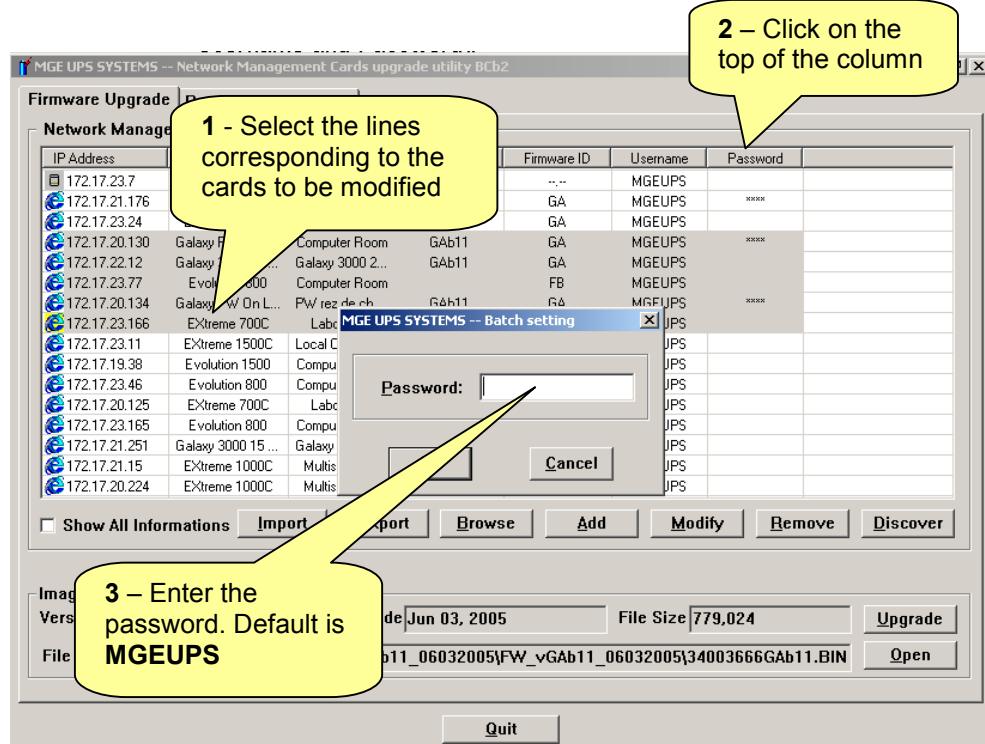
2 – Click on the top of the column

MGE UPS SYSTEMS -- Network Management Cards upgrade utility BCb2

Firmware Upgrade

Network Manage

1 - Select the lines corresponding to the cards to be modified

| IP Address | | | | Firmware ID | Username | Password |
|---|---|---|---|---|---|---|
| 172.17.23.7 | | | | --.-- | MGEUPS | |
| 172.17.21.176 | | | | GA | MGEUPS | **** |
| 172.17.23.24 | | | | GA | MGEUPS | |
| 172.17.20.130 | Galaxy P | Computer Room | GAb11 | GA | MGEUPS | **** |
| 172.17.22.12 | Galaxy | Galaxy 3000 2... | GAb11 | GA | MGEUPS | |
| 172.17.23.77 | Evolu 800 | Computer Room | | FB | MGEUPS | |
| 172.17.20.134 | Galaxy W On L... | PW rez de ch | GAb11 | GA | MGEUPS | **** |
| 172.17.23.166 | EXtreme 700C | Labo | | | UPS | |
| 172.17.23.11 | EXtreme 1500C | Local C | | | UPS | |
| 172.17.19.38 | Evolution 1500 | Compu | | | UPS | |
| 172.17.23.46 | Evolution 800 | Compu | | | UPS | |
| 172.17.20.125 | EXtreme 700C | Labo | | | UPS | |
| 172.17.23.165 | Evolution 800 | Compu | | | UPS | |
| 172.17.21.251 | Galaxy 3000 15 ... | Galaxy | | | UPS | |
| 172.17.21.15 | EXtreme 1000C | Multis | | | UPS | |
| 172.17.20.224 | EXtreme 1000C | Multis | | | UPS | |

MGE UPS SYSTEMS -- Batch setting

Password:

Cancel

Show All Informations Import port Browse Add Modify Remove Discover

Imag
Vers de Jun 03, 2005 File Size 779,024 Upgrade
File b11_06032005\FW_vGAb11_06032005\34003666GAb11.BIN Open

3 – Enter the password. Default is MGEUPS

Quit